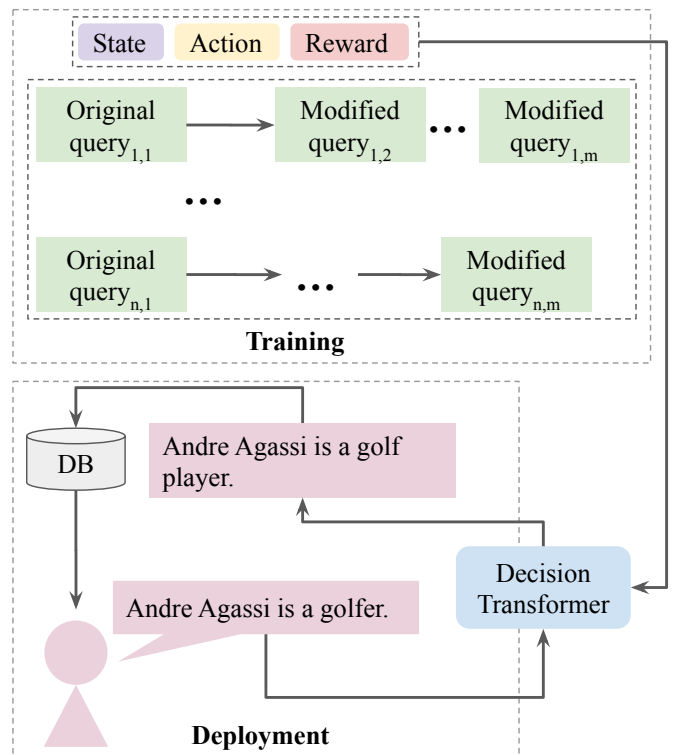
State Action Reward

Original query$_{1,1}$

Modified query$_{1,2}$

...

Modified query$_{1,m}$

...

Original query$_{n,1}$

...

Modified query$_{n,m}$

**Training**

DB

Andre Agassi is a golf player.

Andre Agassi is a golfer.

Decision Transformer

**Deployment**